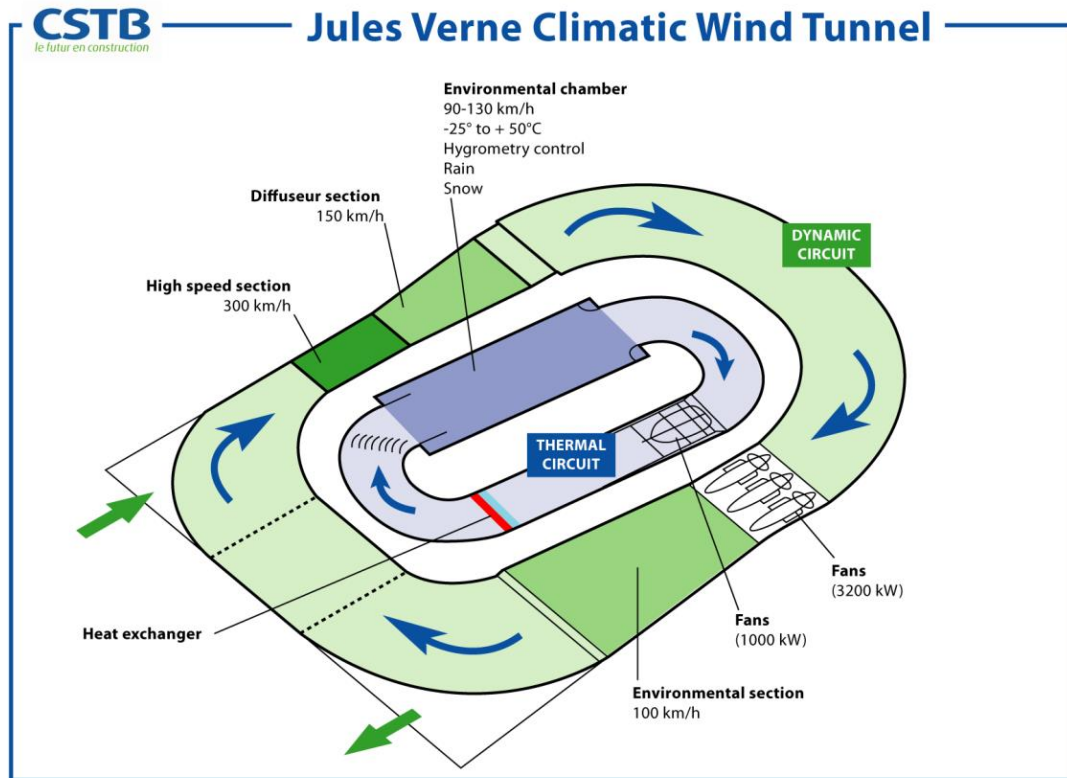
CSTB
le futur en construction

Jules Verne Climatic Wind Tunnel

Environmental chamber
90-130 km/h
-25° to + 50°C
Hygrometry control
Rain
Snow

Diffuseur section
150 km/h

High speed section
300 km/h

DYNAMIC CIRCUIT

THERMAL CIRCUIT

Fans
(3200 kW)

Fans
(1000 kW)

Heat exchanger

Environmental section
100 km/h